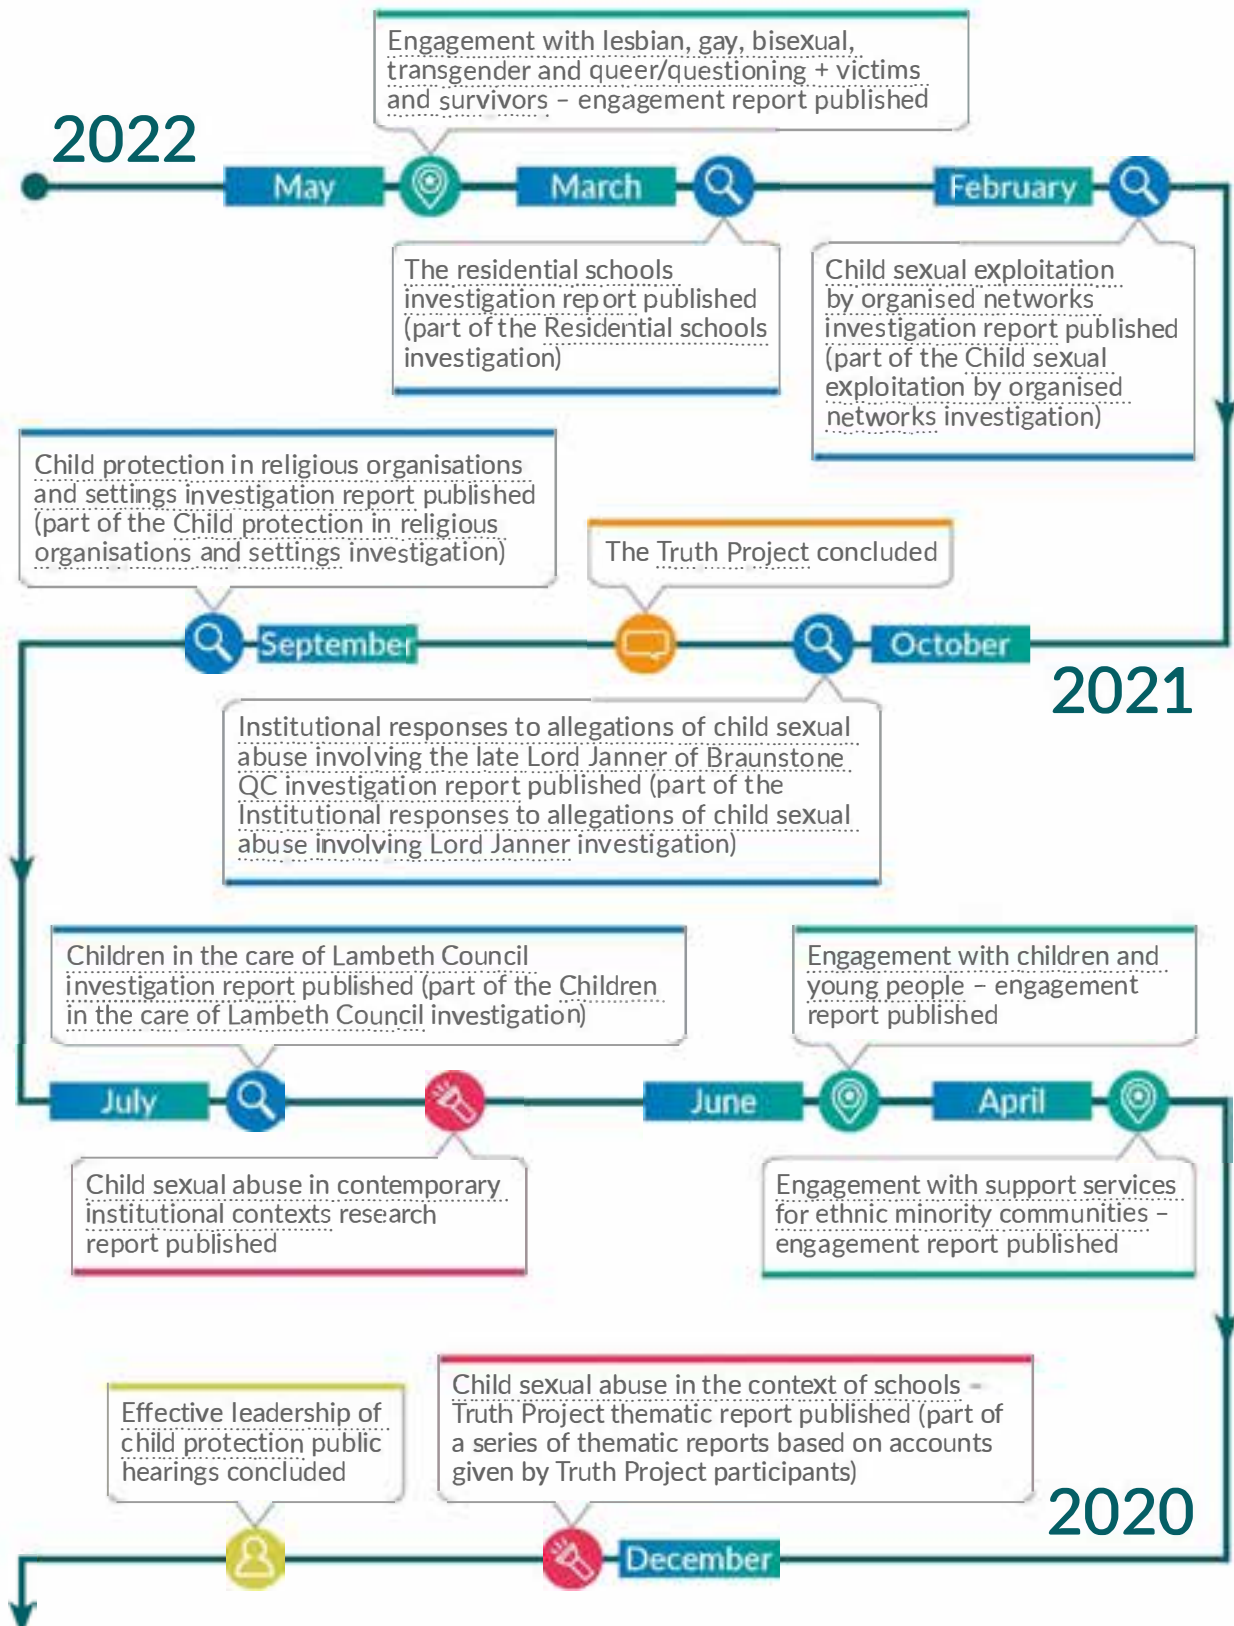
Engagement with lesbian, gay, bisexual, transgender and queer/questioning + victims and survivors – engagement report published

2022

May

March

February

The residential schools investigation report published (part of the Residential schools investigation)

Child sexual exploitation by organised networks investigation report published (part of the Child sexual exploitation by organised networks investigation)

Child protection in religious organisations and settings investigation report published (part of the Child protection in religious organisations and settings investigation)

The Truth Project concluded

September

October

2021

Institutional responses to allegations of child sexual abuse involving the late Lord Janner of Braunstone QC investigation report published (part of the Institutional responses to allegations of child sexual abuse involving Lord Janner investigation)

Children in the care of Lambeth Council investigation report published (part of the Children in the care of Lambeth Council investigation)

Engagement with children and young people – engagement report published

July

June

April

Child sexual abuse in contemporary institutional contexts research report published

Engagement with support services for ethnic minority communities – engagement report published

Effective leadership of child protection public hearings concluded

Child sexual abuse in the context of schools – Truth Project thematic report published (part of a series of thematic reports based on accounts given by Truth Project participants)

2020

December